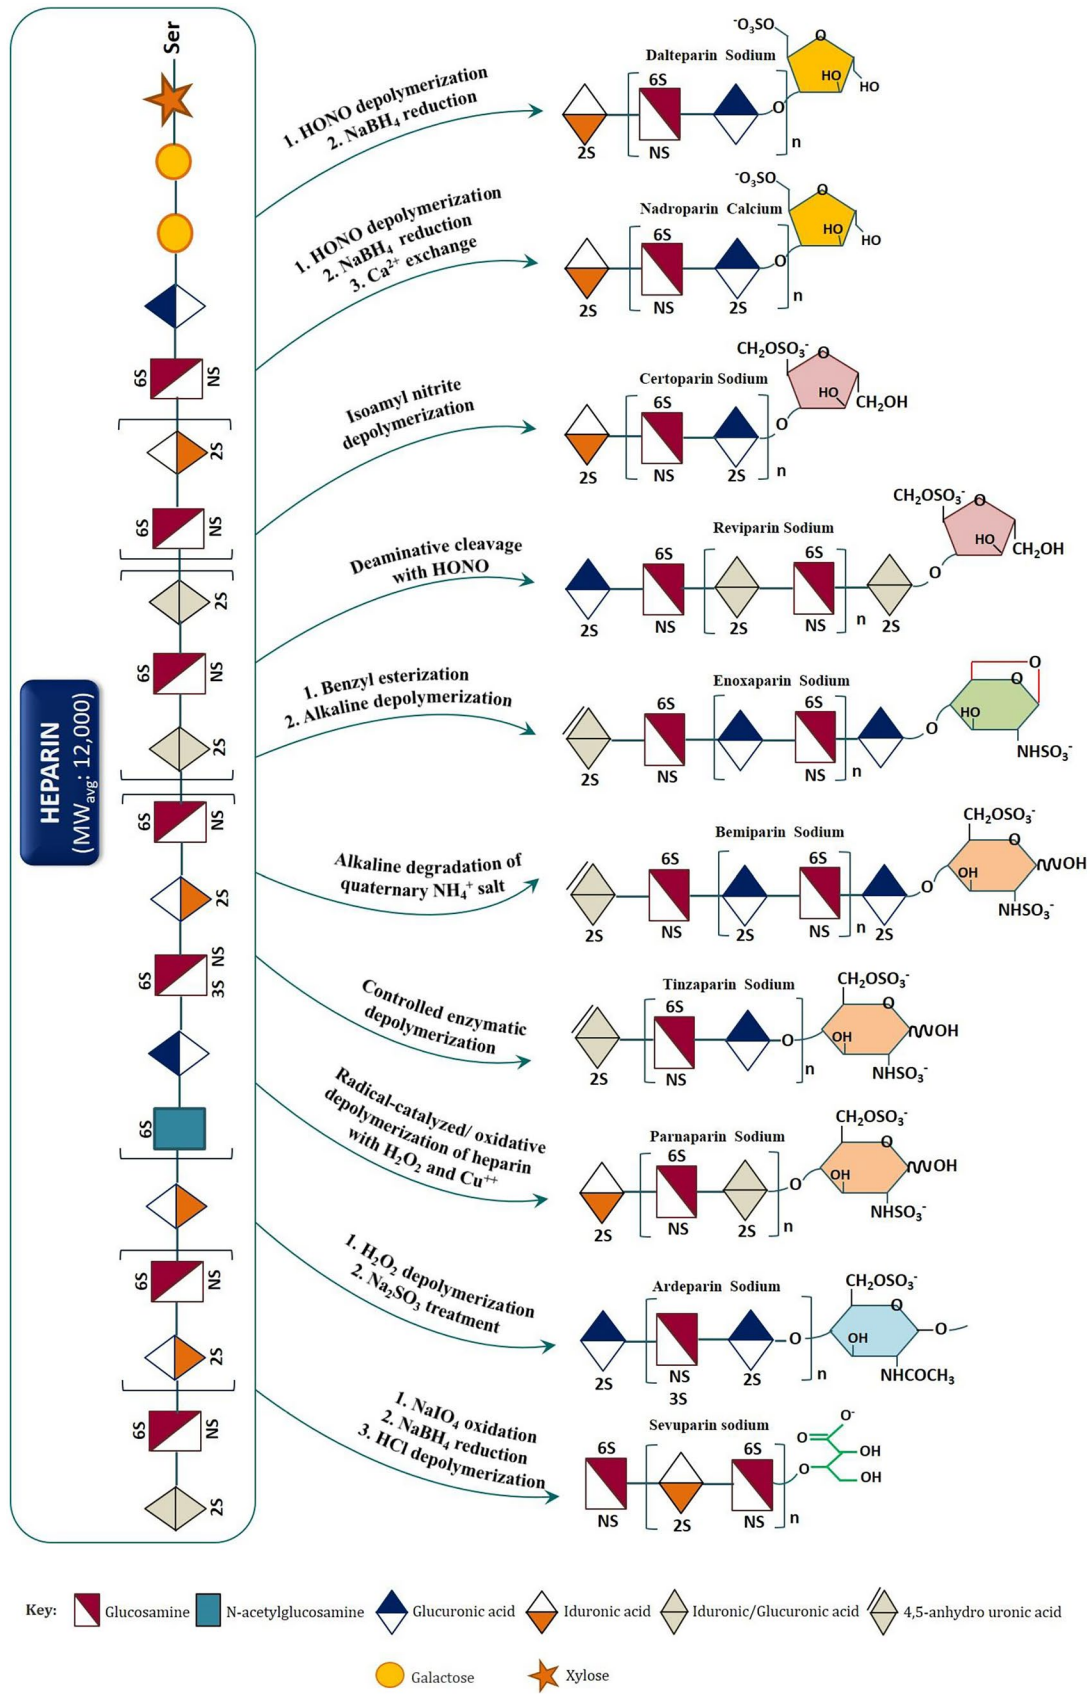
Ser

6S NS

2S

6S NS

2S

6S NS

2S

6S NS

2S

6S NS 3S

6S

6S NS

2S

6S NS

2S

HEPARIN (MW$_{avg}$: 12,000)

1. HONO depolymerization
2. NaBH$_4$ reduction

Dalteparin Sodium

$^-O_3SO$

HO HO O

6S 2S NS n

1. HONO depolymerization
2. NaBH$_4$ reduction
3. Ca$^{2+}$ exchange

Nadroparin Calcium

$^-O_3SO$

HO HO O

6S 2S NS 2S n

Isoamyl nitrite depolymerization

Certoparin Sodium

$CH_2OSO_3^-$ O HO $CH_2OH$

6S 2S NS 2S n

Deaminative cleavage with HONO

Reviparin Sodium

$CH_2OSO_3^-$ O HO $CH_2OH$

6S 6S 2S NS 2S NS n 2S

1. Benzyl esterization
2. Alkaline depolymerization

Enoxaparin Sodium

O O HO $NHSO_3^-$

6S 6S 2S NS NS n

Alkaline degradation of quaternary NH$_4^+$ salt

Bemiparin Sodium

$CH_2OSO_3^-$ O OH OH $NHSO_3^-$

6S 6S 2S NS 2S NS n 2S

Controlled enzymatic depolymerization

Tinzaparin Sodium

$CH_2OSO_3^-$ O OH OH $NHSO_3^-$

6S 2S NS n

Radical-catalyzed/ oxidative depolymerization of heparin with $H_2O_2$ and Cu$^{++}$

Parnaparin Sodium

$CH_2OSO_3^-$ O OH OH $NHSO_3^-$

6S 2S NS 2S n

1. $H_2O_2$ depolymerization
2. $Na_2SO_3$ treatment

Ardeparin Sodium

$CH_2OSO_3^-$ O OH O $NHCOCH_3$

2S NS 3S 2S n

1. NaIO$_4$ oxidation
2. NaBH$_4$ reduction
3. HCl depolymerization

Sevuparin sodium

O$^-$ O OH OH

6S 6S NS 2S NS n

Key: Glucosamine N-acetylglucosamine Glucuronic acid Iduronic acid Iduronic/Glucuronic acid 4,5-anhydro uronic acid

Galactose Xylose